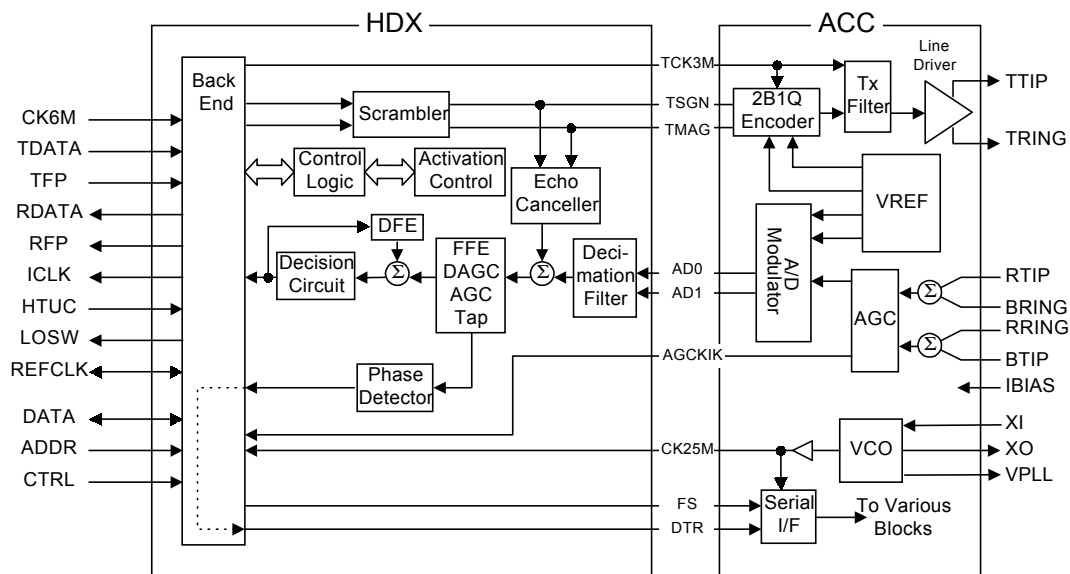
HDX

ACC

Back End

CK6M
TDATA
TFP
RDATA
RFP
ICLK
HTUC
LOSW
REFCLK
DATA
ADDR
CTRL

Scrambler

Control Logic

Activation Control

Echo Canceller

DFE

Decision Circuit

$\Sigma$

FFE DAGC AGC Tap

$\Sigma$

Decimation Filter

Phase Detector

TCK3M
TSGN
TMAG
AD0
AD1
AGCKIK
CK25M
FS
DTR

2B1Q Encoder

Tx Filter

Line Driver

TTIP
TRING

VREF

A/D Modulator

AGC

$\Sigma$

$\Sigma$

RTIP
BRING
RRING
BTIP
IBIAS

VCO

XI
XO
VPLL

Serial I/F

To Various Blocks